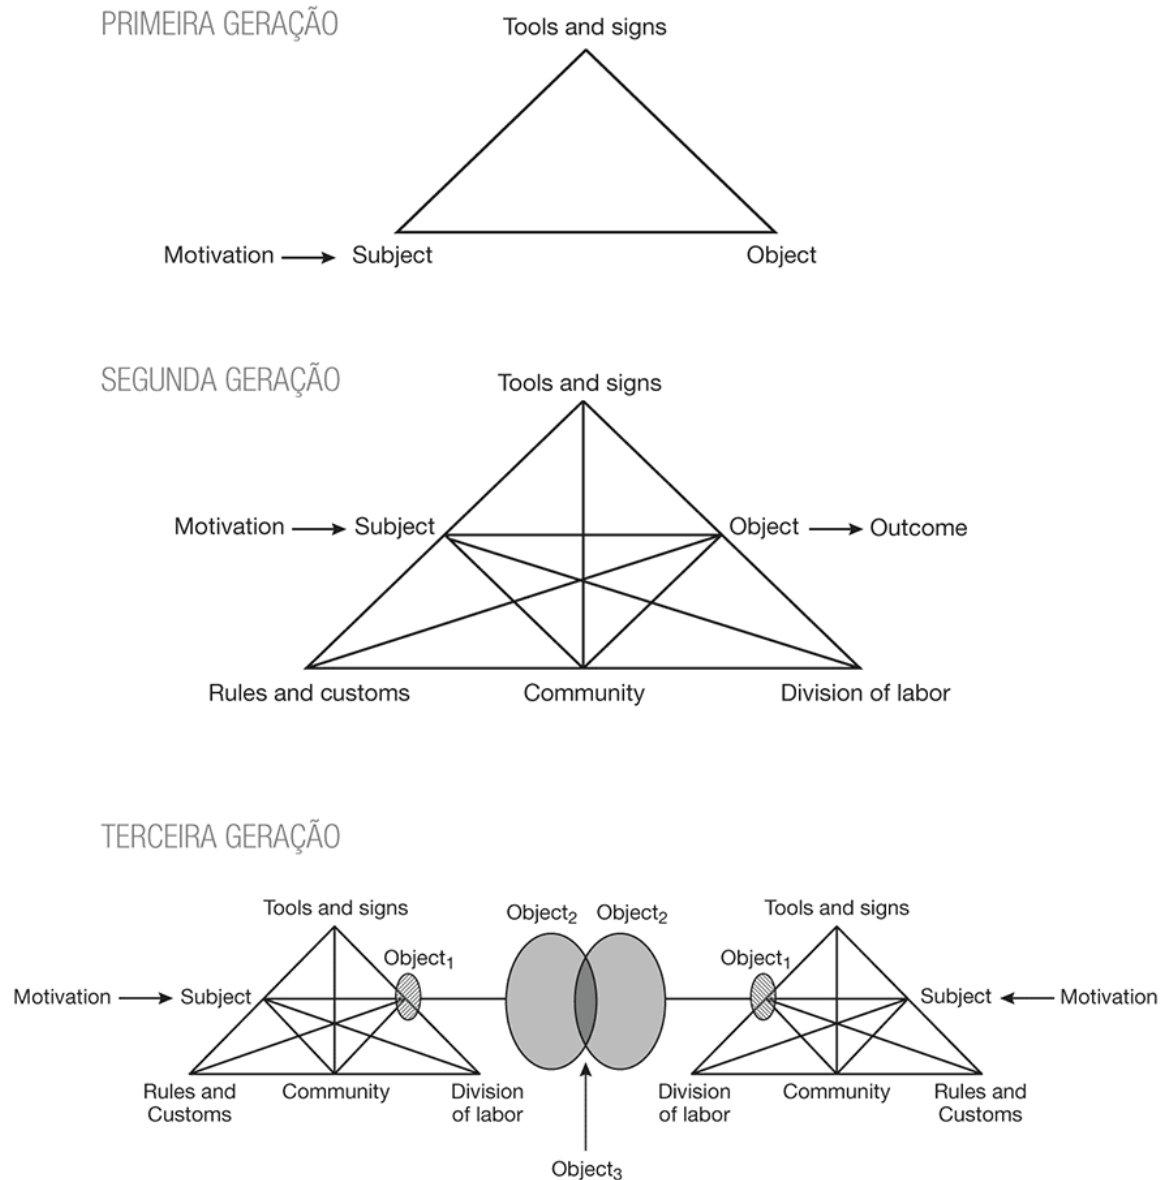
PRIMEIRA GERAÇÃO

Tools and signs

Motivation → Subject

Object

SEGUNDA GERAÇÃO

Tools and signs

Motivation → Subject

Object → Outcome

Rules and customs

Community

Division of labor

TERCEIRA GERAÇÃO

Tools and signs

Object$_2$ Object$_2$

Tools and signs

Object$_1$

Object$_1$

Motivation → Subject

Subject ← Motivation

Rules and Customs

Community

Division of labor

Division of labor

Community

Rules and Customs

Object$_3$